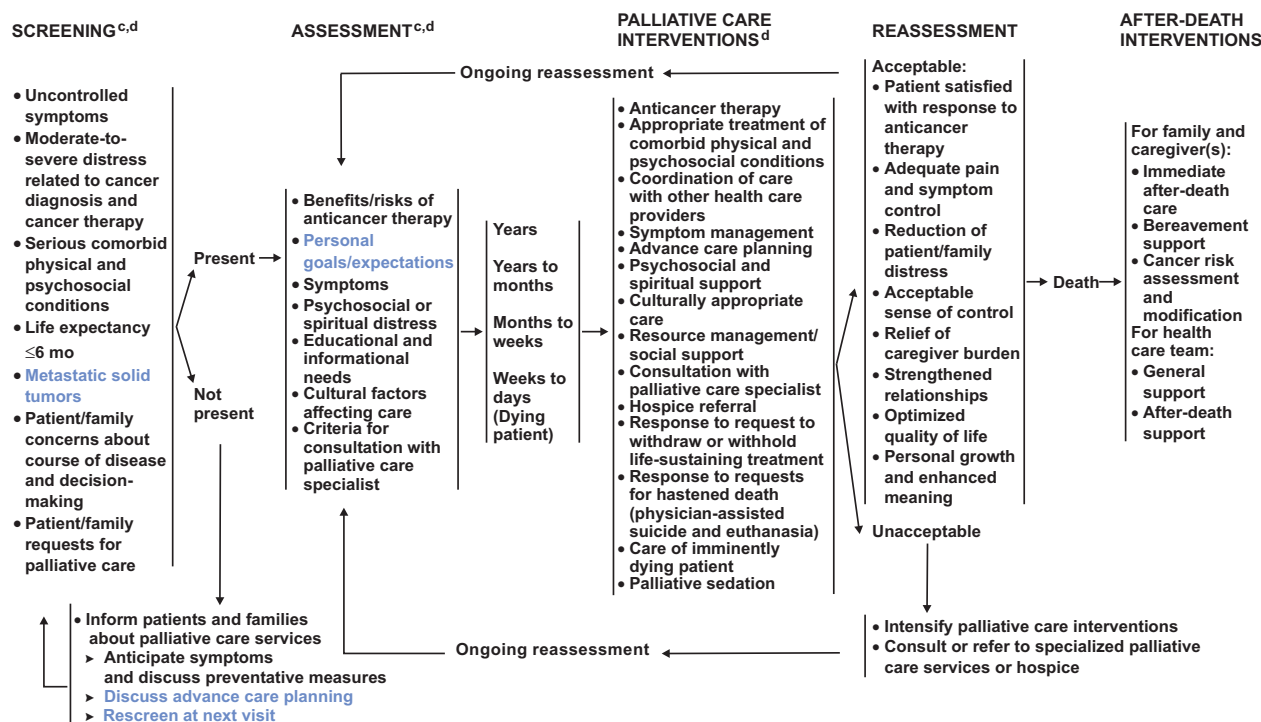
SCREENING$^{c,d}$

ASSESSMENT$^{c,d}$

PALLIATIVE CARE INTERVENTIONS$^{d}$

REASSESSMENT

AFTER-DEATH INTERVENTIONS

Ongoing reassessment

• Uncontrolled symptoms
• Moderate-to-severe distress related to cancer diagnosis and cancer therapy
• Serious comorbid physical and psychosocial conditions
• Life expectancy ≤6 mo
• Metastatic solid tumors
• Patient/family concerns about course of disease and decision-making
• Patient/family requests for palliative care

Present

Not present

• Benefits/risks of anticancer therapy
• Personal goals/expectations
• Symptoms
• Psychosocial or spiritual distress
• Educational and informational needs
• Cultural factors affecting care
• Criteria for consultation with palliative care specialist

Years

Years to months

Months to weeks

Weeks to days (Dying patient)

• Anticancer therapy
• Appropriate treatment of comorbid physical and psychosocial conditions
• Coordination of care with other health care providers
• Symptom management
• Advance care planning
• Psychosocial and spiritual support
• Culturally appropriate care
• Resource management/ social support
• Consultation with palliative care specialist
• Hospice referral
• Response to request to withdraw or withhold life-sustaining treatment
• Response to requests for hastened death (physician-assisted suicide and euthanasia)
• Care of imminently dying patient
• Palliative sedation

Acceptable:
• Patient satisfied with response to anticancer therapy
• Adequate pain and symptom control
• Reduction of patient/family distress
• Acceptable sense of control
• Relief of caregiver burden
• Strengthened relationships
• Optimized quality of life
• Personal growth and enhanced meaning

Unacceptable

Death

For family and caregiver(s):
• Immediate after-death care
• Bereavement support
• Cancer risk assessment and modification
For health care team:
• General support
• After-death support

• Inform patients and families about palliative care services
➤ Anticipate symptoms and discuss preventative measures
➤ Discuss advance care planning
➤ Rescreen at next visit

Ongoing reassessment

• Intensify palliative care interventions
• Consult or refer to specialized palliative care services or hospice